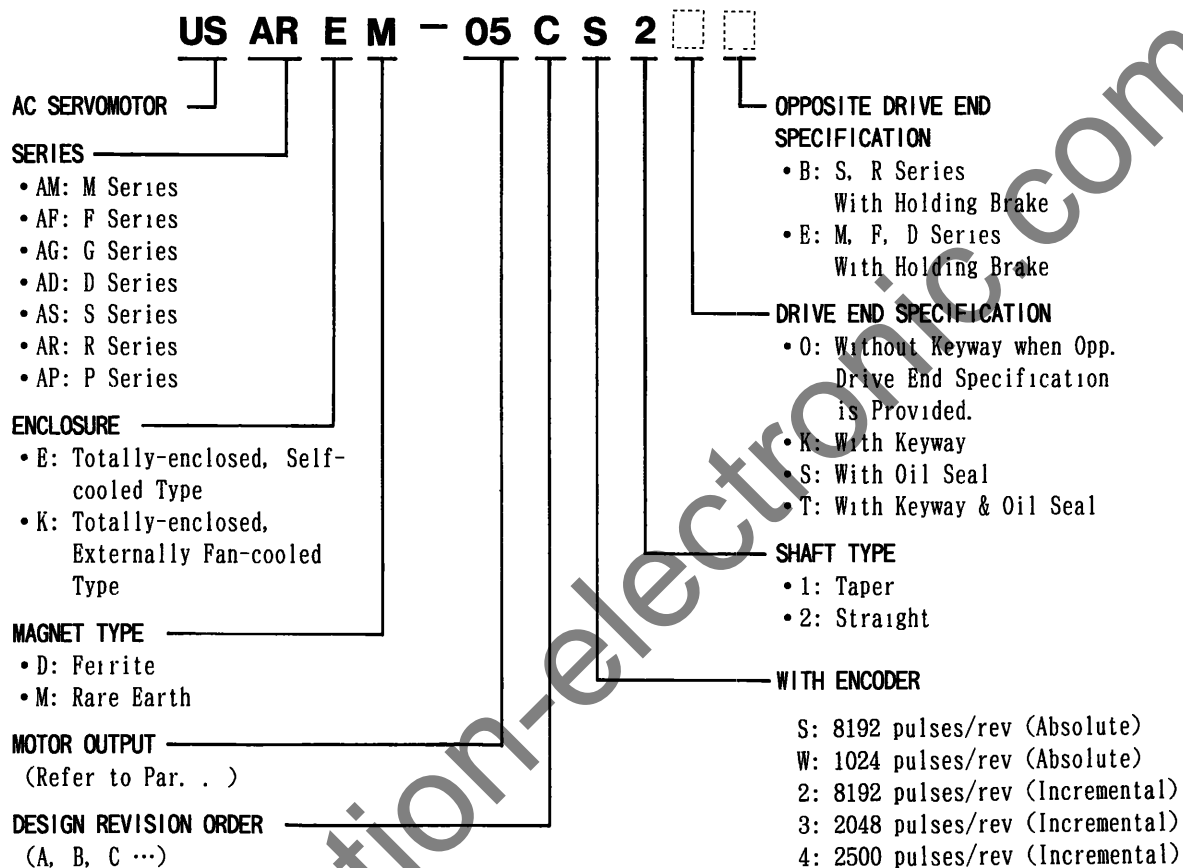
US AR E M − 05 C S 2

AC SERVOMOTOR

SERIES
• AM: M Series
• AF: F Series
• AG: G Series
• AD: D Series
• AS: S Series
• AR: R Series
• AP: P Series

ENCLOSURE
• E: Totally-enclosed, Self-cooled Type
• K: Totally-enclosed, Externally Fan-cooled Type

MAGNET TYPE
• D: Ferrite
• M: Rare Earth

MOTOR OUTPUT
(Refer to Par. . )

DESIGN REVISION ORDER
(A, B, C ···)

OPPOSITE DRIVE END SPECIFICATION
• B: S, R Series With Holding Brake
• E: M, F, D Series With Holding Brake

DRIVE END SPECIFICATION
• 0: Without Keyway when Opp. Drive End Specification is Provided.
• K: With Keyway
• S: With Oil Seal
• T: With Keyway & Oil Seal

SHAFT TYPE
• 1: Taper
• 2: Straight

WITH ENCODER

S: 8192 pulses/rev (Absolute)
W: 1024 pulses/rev (Absolute)
2: 8192 pulses/rev (Incremental)
3: 2048 pulses/rev (Incremental)
4: 2500 pulses/rev (Incremental)

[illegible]tion-electronic.com